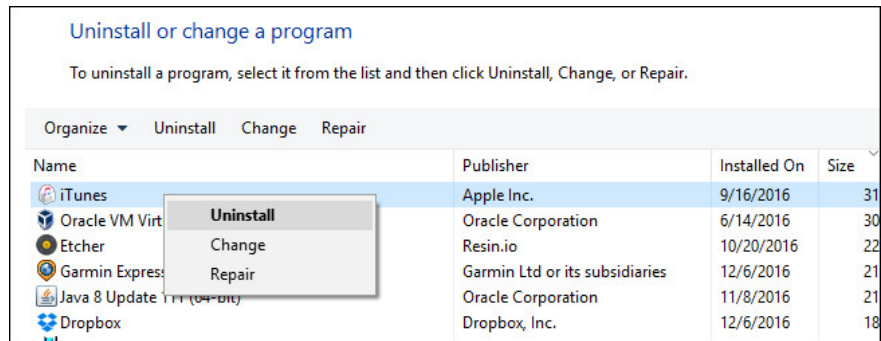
Uninstall or change a program

To uninstall a program, select it from the list and then click Uninstall, Change, or Repair.

Organize ▾ Uninstall Change Repair

| Name | Publisher | Installed On | Size |
|---|---|---|---|
| iTunes | Apple Inc. | 9/16/2016 | 31 |
| Oracle VM Virt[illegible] | Oracle Corporation | 6/14/2016 | 30 |
| Etcher | Resin.io | 10/20/2016 | 22 |
| Garmin Express | Garmin Ltd or its subsidiaries | 12/6/2016 | 21 |
| Java 8 Update 1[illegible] | Oracle Corporation | 11/8/2016 | 21 |
| Dropbox | Dropbox, Inc. | 12/6/2016 | 18 |

Uninstall
Change
Repair